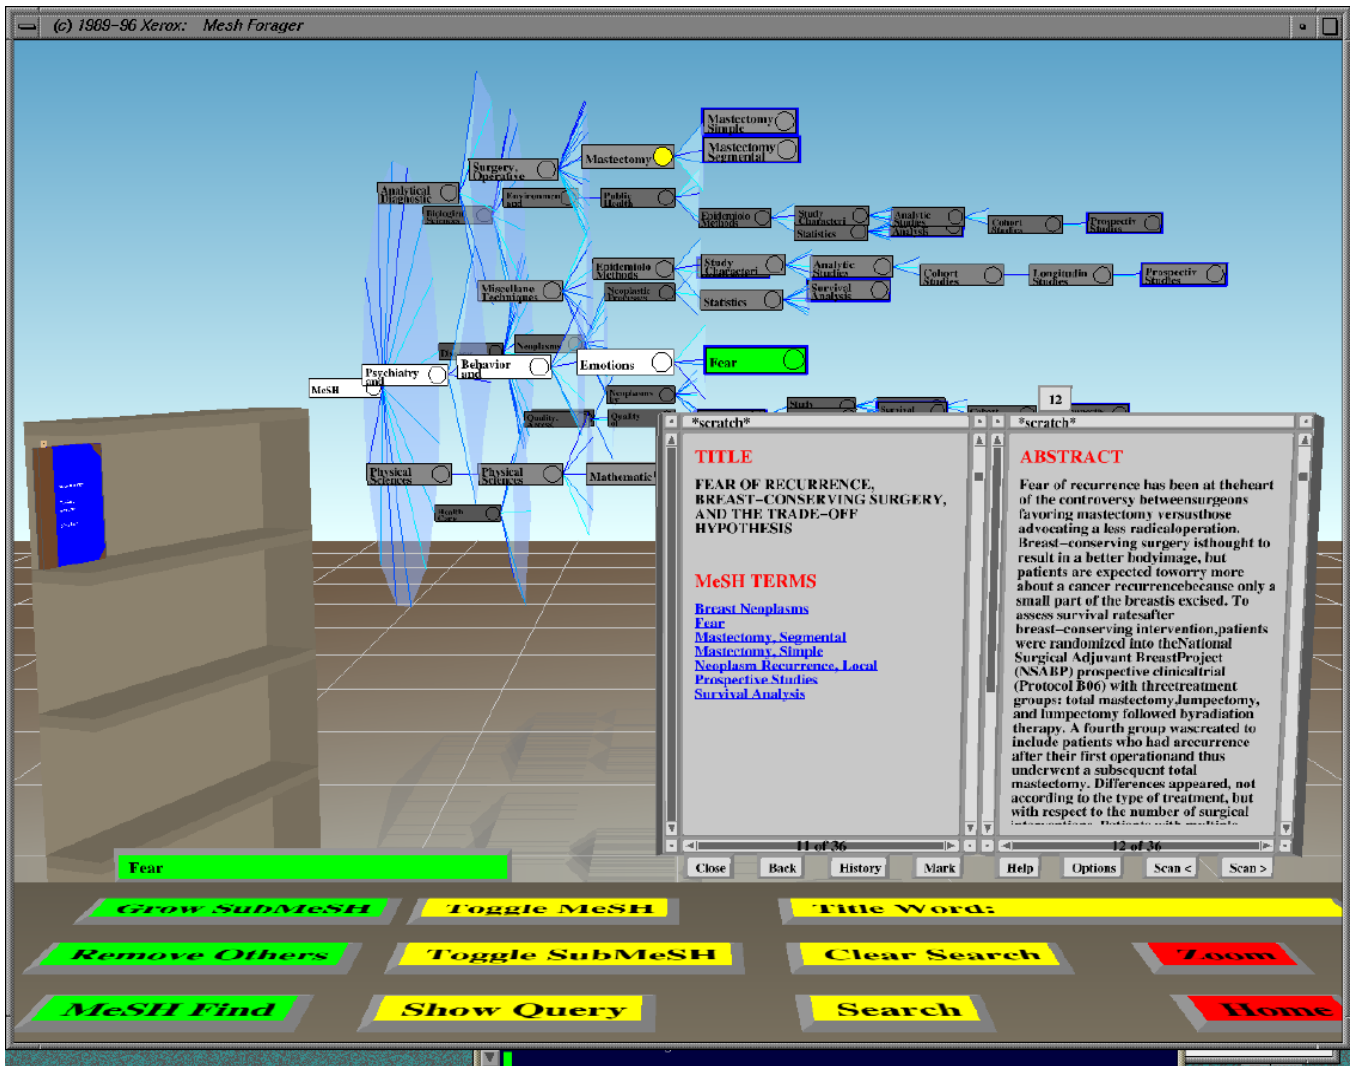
(c) 1989-96 Xerox: Mesh Forager

Mastectomy Simple
Mastectomy Segmental
Mastectomy
Surgery, Operative
Analytical Diagnostic
Biological Sciences
Environment and
Public Health
Epidemiologic Methods
Study Characteri
Statistics
Analytic Studies
Cohort Studies
Prospective Studies
Epidemiolo Methods
Study Characteri
Analytic Studies
Cohort Studies
Longitudin Studies
Prospectiv Studies
Miscellane Techniques
Neoplastic Processes
Statistics
Survival Analysis
Neoplasms
Psychiatry and
Behavior and
Emotions
Fear
MeSH
Neoplasms
Quality
Physical Sciences
Physical Sciences
Mathematic
Health Care
12

*scratch*
TITLE
FEAR OF RECURRENCE, BREAST-CONSERVING SURGERY, AND THE TRADE-OFF HYPOTHESIS

MeSH TERMS
Breast Neoplasms
Fear
Mastectomy, Segmental
Mastectomy, Simple
Neoplasm Recurrence, Local
Prospective Studies
Survival Analysis
11 of 36

*scratch*
ABSTRACT
Fear of recurrence has been at theheart of the controversy betweensurgeons favoring mastectomy versusthose advocating a less radicaloperation. Breast-conserving surgery isthought to result in a better bodyimage, but patients are expected toworry more about a cancer recurrencebecause only a small part of the breastis excised. To assess survival ratesafter breast-conserving intervention,patients were randomized into theNational Surgical Adjuvant BreastProject (NSABP) prospective clinicaltrial (Protocol B06) with threetreatment groups: total mastectomy,lumpectomy, and lumpectomy followed byradiation therapy. A fourth group wascreated to include patients who had arecurrence after their first operationand thus underwent a subsequent total mastectomy. Differences appeared, not according to the type of treatment, but with respect to the number of surgical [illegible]
12 of 36

Close Back History Mark Help Options Scan < Scan >

Fear

Grow SubMeSH
Toggle MeSH
Title Word:
Remove Others
Toggle SubMeSH
Clear Search
Zoom
MeSH Find
Show Query
Search
Home